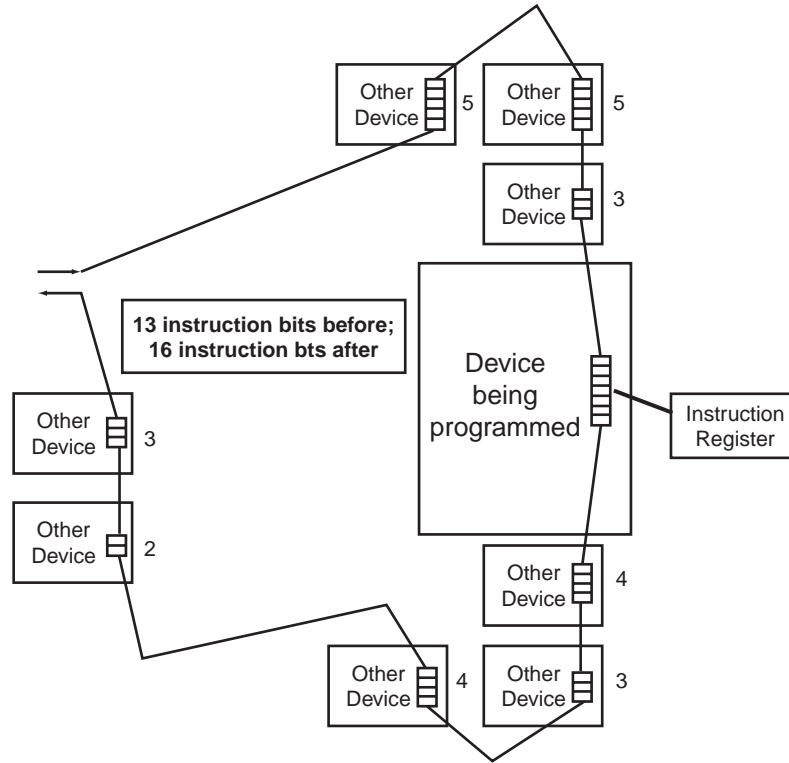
Other Device 5

Other Device 5

Other Device 3

13 instruction bits before; 16 instruction bts after

Device being programmed

Instruction Register

Other Device 3

Other Device 2

Other Device 4

Other Device 4

Other Device 3